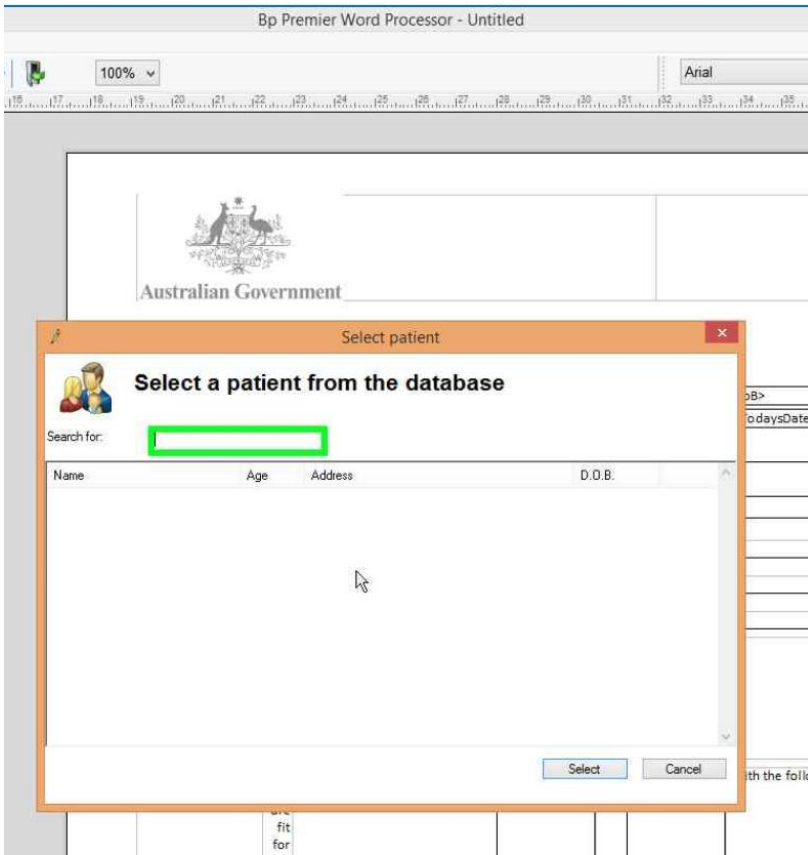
Bp Premier Word Processor - Untitled

100%

Arial

15 17 18 19 20 21 22 23 24 25 26 27 28 29 30 31 32 33 34 35

Australian Government

Select patient

Select a patient from the database

Search for:

| Name | Age | Address | D.O.B. |
|---|---|---|---|

Select Cancel

oB>

odaysDate

ith the follo

are fit for